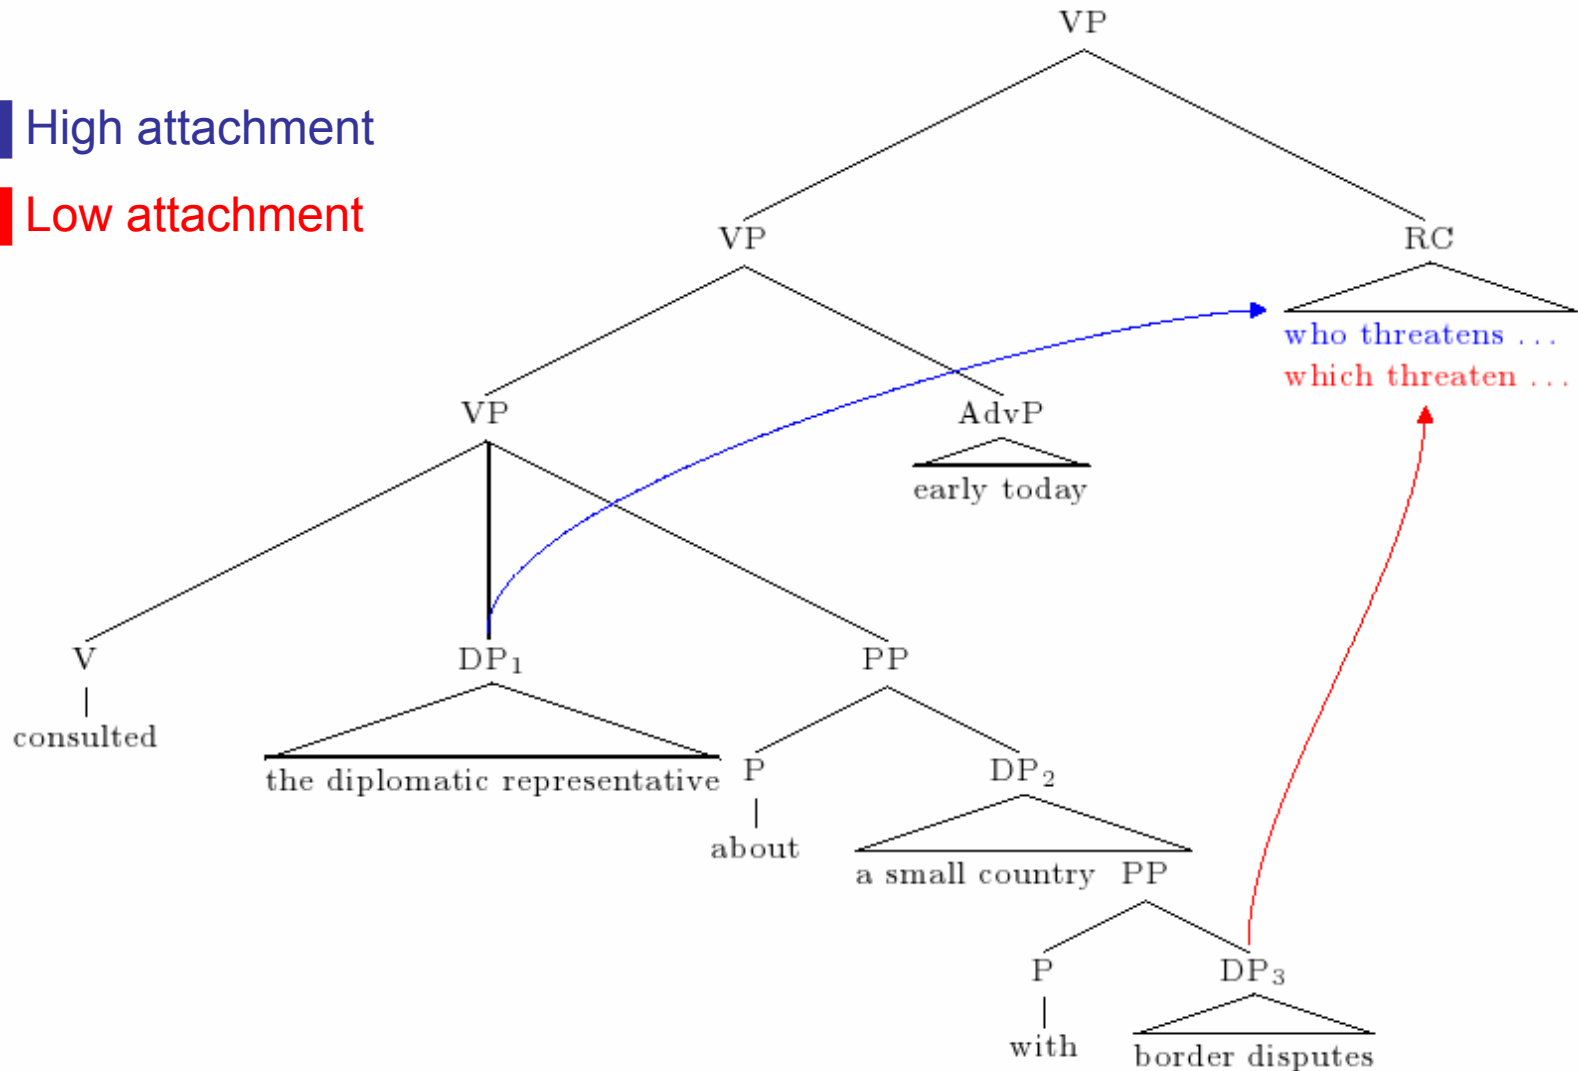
High attachment

Low attachment

VP

VP

RC

who threatens ...
which threaten ...

VP

AdvP

early today

V

consulted

$DP_1$

the diplomatic representative

PP

P

about

$DP_2$

a small country PP

P

with

$DP_3$

border disputes